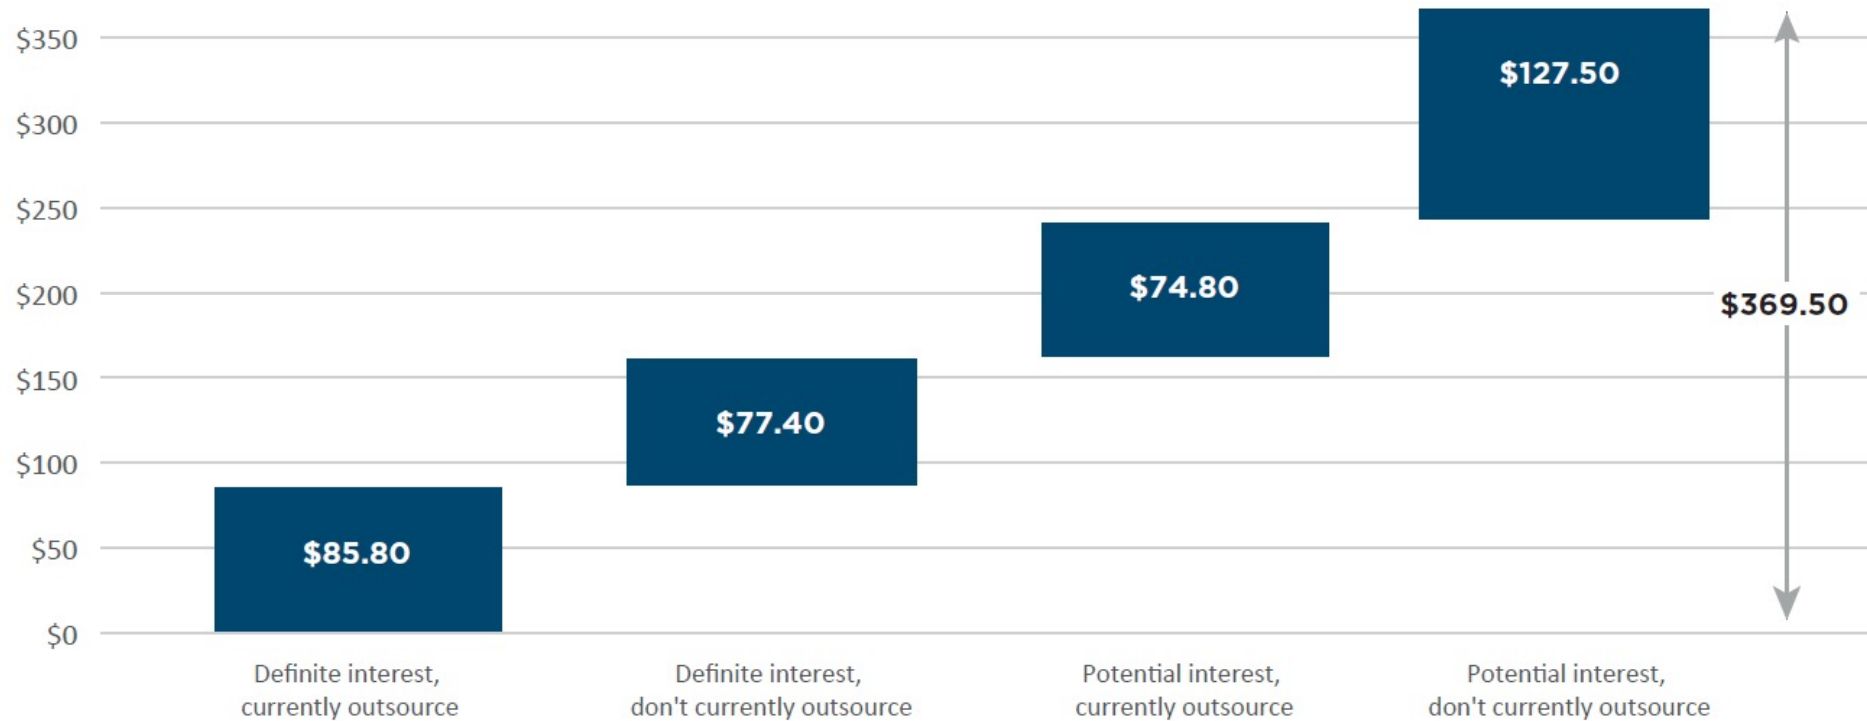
$350
$300
$250
$200
$150
$100
$50
$0

$127.50
$74.80
$77.40
$85.80
$369.50

Definite interest, currently outsource
Definite interest, don't currently outsource
Potential interest, currently outsource
Potential interest, don't currently outsource